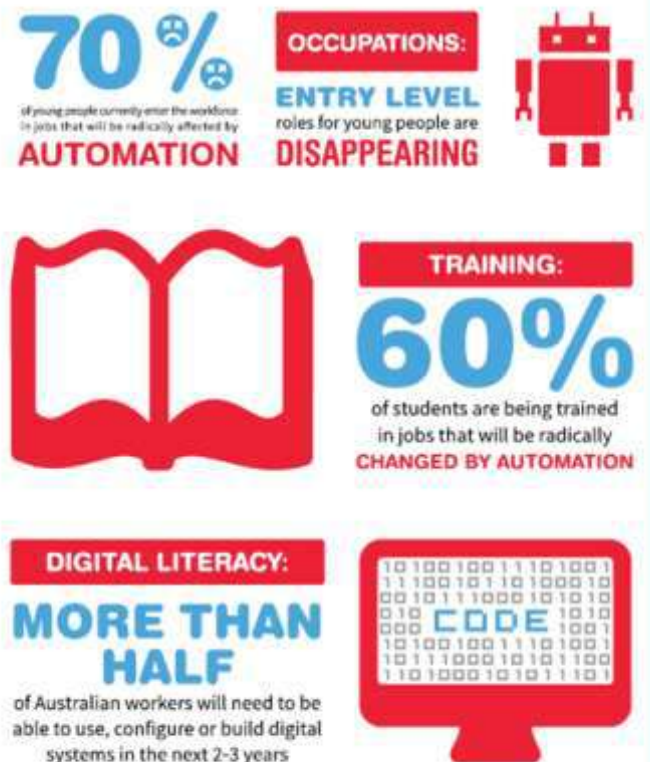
70%

of young people currently enter the workforce in jobs that will be radically affected by

AUTOMATION

OCCUPATIONS:

ENTRY LEVEL roles for young people are DISAPPEARING

TRAINING:

60%

of students are being trained in jobs that will be radically CHANGED BY AUTOMATION

DIGITAL LITERACY:

MORE THAN HALF

of Australian workers will need to be able to use, configure or build digital systems in the next 2-3 years

10100100111010011
1110010110100010
0010111000101010
010 1010
000 CODE 1001
1010010011101010
1011100010101100
1101000101011101